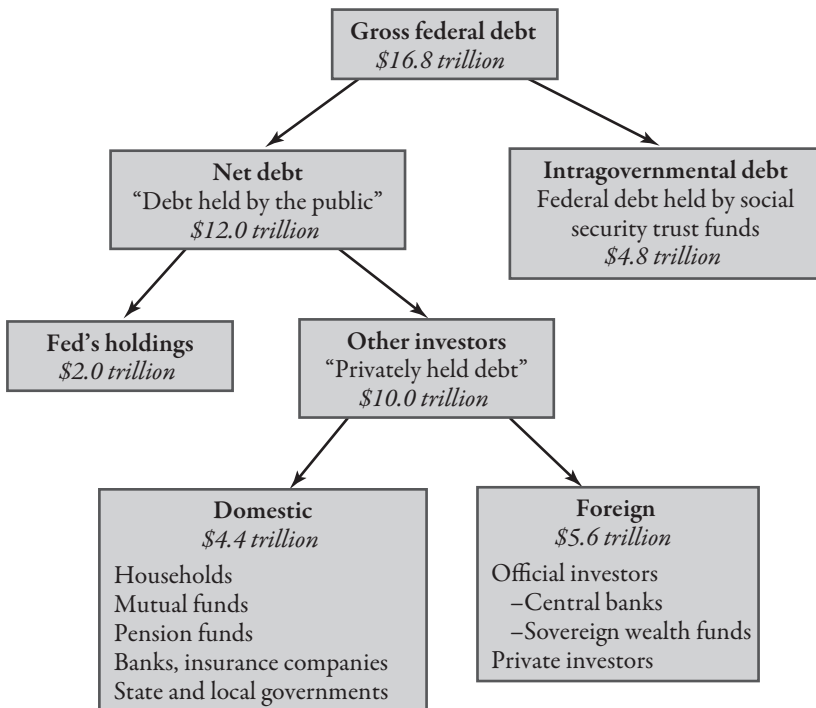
Gross federal debt
$16.8 trillion

Net debt
"Debt held by the public"
$12.0 trillion

Intragovernmental debt
Federal debt held by social security trust funds
$4.8 trillion

Fed's holdings
$2.0 trillion

Other investors
"Privately held debt"
$10.0 trillion

Domestic
$4.4 trillion
Households
Mutual funds
Pension funds
Banks, insurance companies
State and local governments

Foreign
$5.6 trillion
Official investors
–Central banks
–Sovereign wealth funds
Private investors